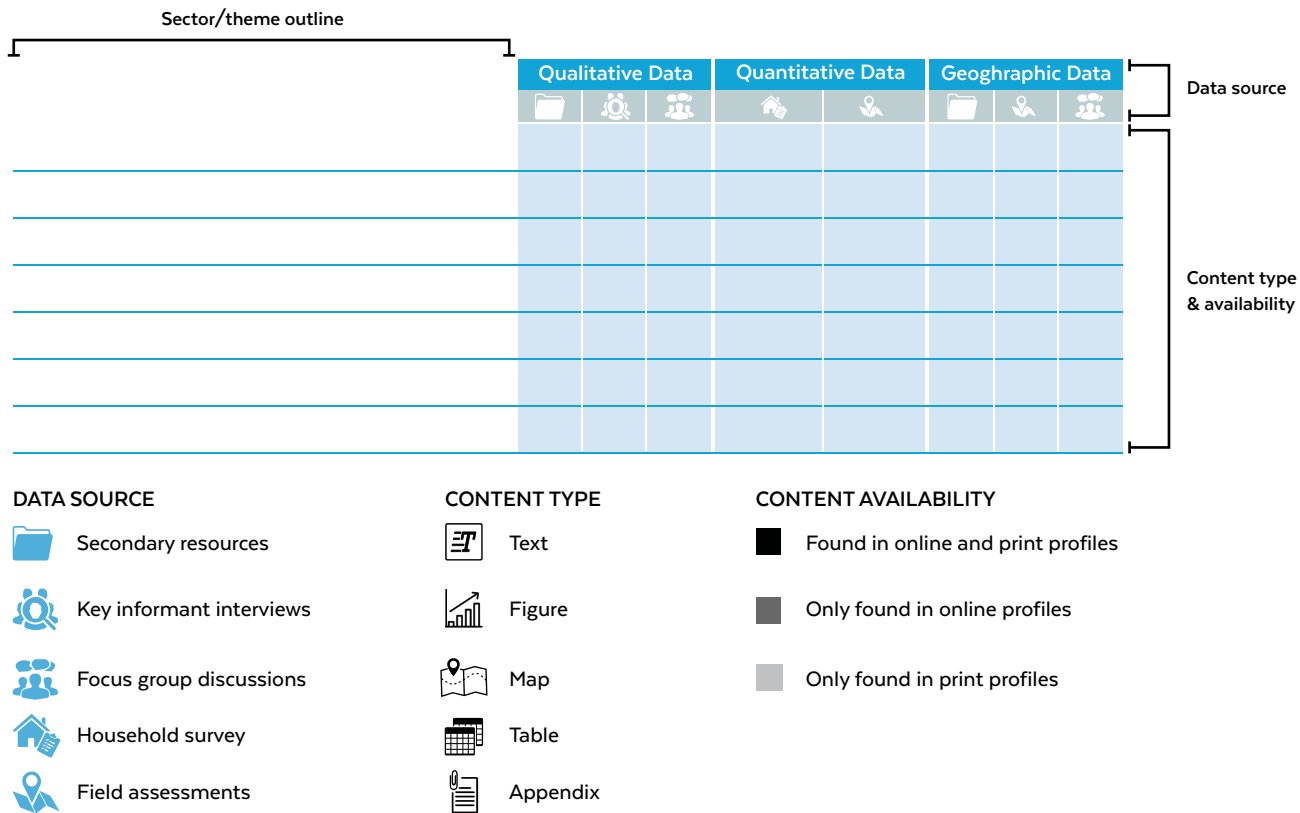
Sector/theme outline

| Qualitative Data | | | Quantitative Data | | Geoghraphic Data | | |
|---|---|---|---|---|---|---|---|
| | | | | | | | |
| | | | | | | | |
| | | | | | | | |
| | | | | | | | |
| | | | | | | | |
| | | | | | | | |
| | | | | | | | |

Data source

Content type & availability

DATA SOURCE
Secondary resources
Key informant interviews
Focus group discussions
Household survey
Field assessments

CONTENT TYPE
Text
Figure
Map
Table
Appendix

CONTENT AVAILABILITY
Found in online and print profiles
Only found in online profiles
Only found in print profiles